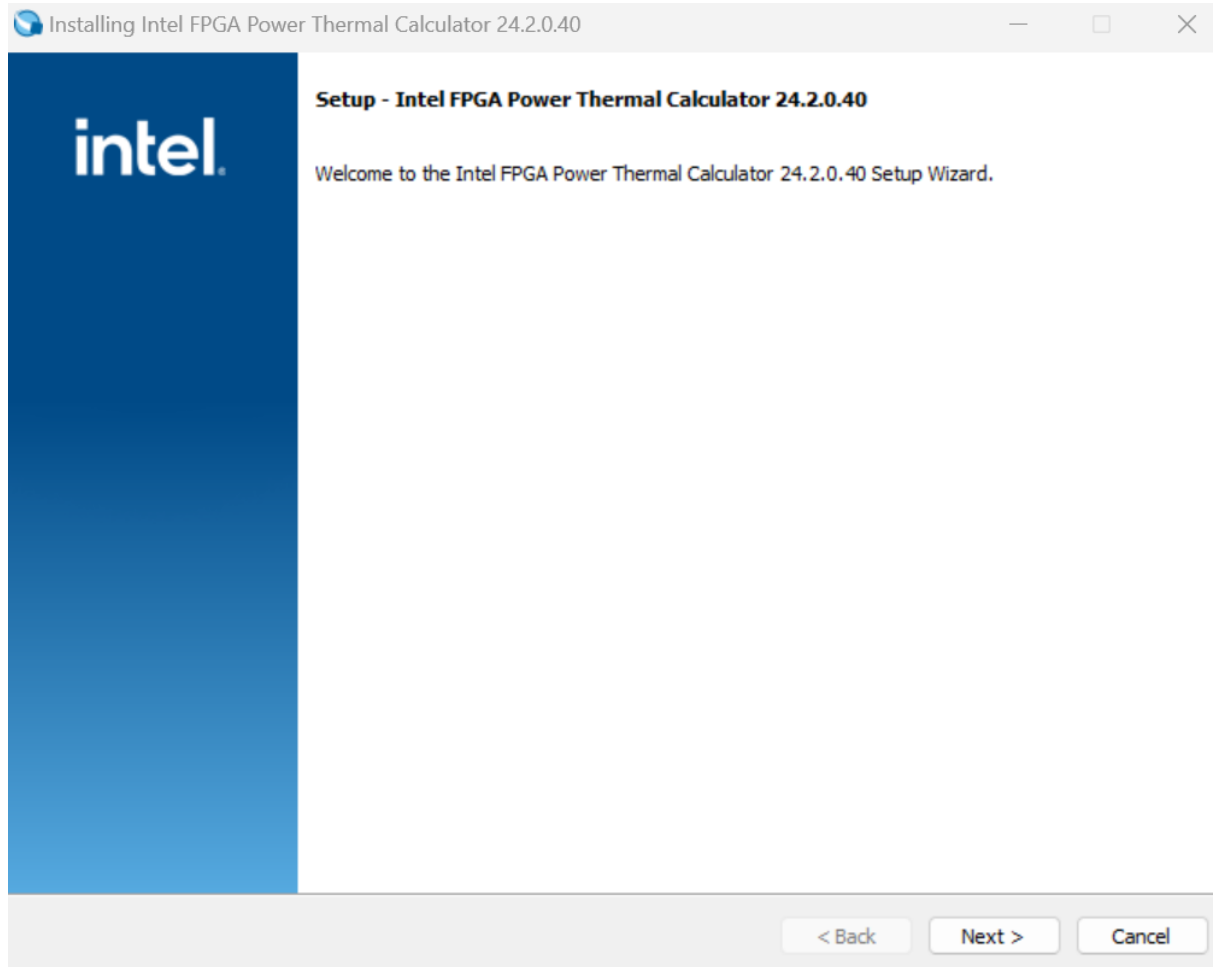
Installing Intel FPGA Power Thermal Calculator 24.2.0.40

intel.

Setup - Intel FPGA Power Thermal Calculator 24.2.0.40

Welcome to the Intel FPGA Power Thermal Calculator 24.2.0.40 Setup Wizard.

< Back
Next >
Cancel